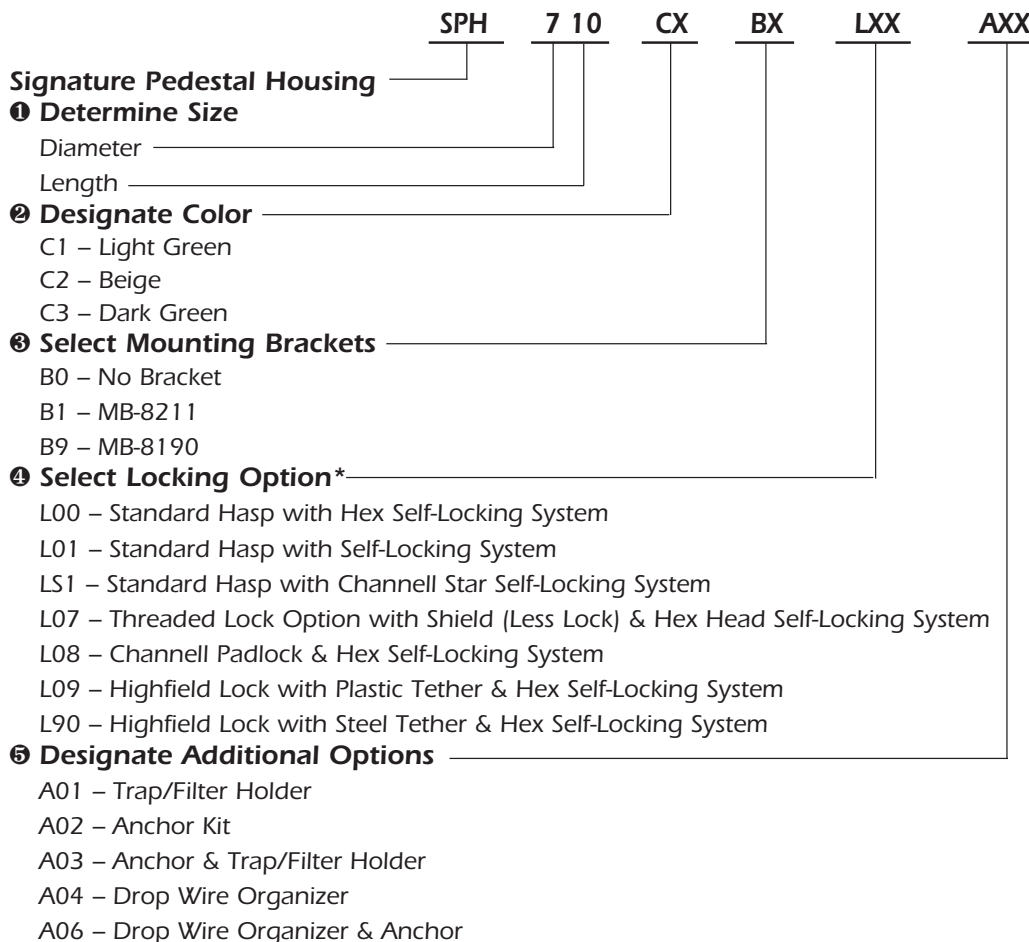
SPH 7 10 CX BX LXX AXX

Signature Pedestal Housing
❶ Determine Size
Diameter
Length
❷ Designate Color
C1 – Light Green
C2 – Beige
C3 – Dark Green
❸ Select Mounting Brackets
B0 – No Bracket
B1 – MB-8211
B9 – MB-8190
❹ Select Locking Option*
L00 – Standard Hasp with Hex Self-Locking System
L01 – Standard Hasp with Self-Locking System
LS1 – Standard Hasp with Channell Star Self-Locking System
L07 – Threaded Lock Option with Shield (Less Lock) & Hex Head Self-Locking System
L08 – Channell Padlock & Hex Self-Locking System
L09 – Highfield Lock with Plastic Tether & Hex Self-Locking System
L90 – Highfield Lock with Steel Tether & Hex Self-Locking System
❺ Designate Additional Options
A01 – Trap/Filter Holder
A02 – Anchor Kit
A03 – Anchor & Trap/Filter Holder
A04 – Drop Wire Organizer
A06 – Drop Wire Organizer & Anchor